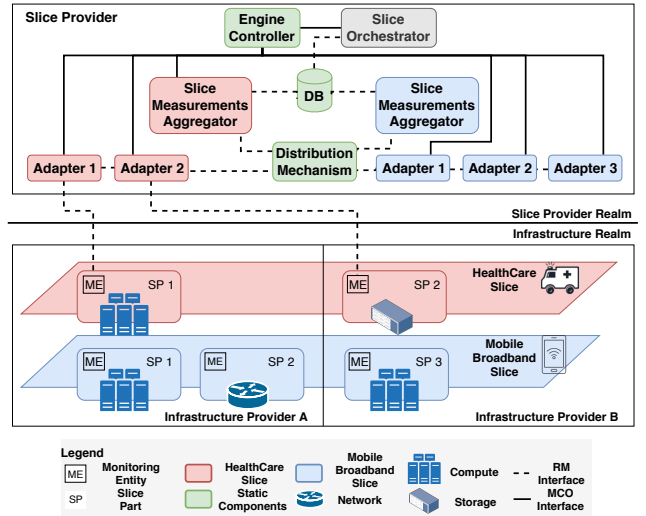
Slice Provider

Engine Controller

Slice Orchestrator

DB

Slice Measurements Aggregator

Slice Measurements Aggregator

Distribution Mechanism

Adapter 1

Adapter 2

Adapter 1

Adapter 2

Adapter 3

Slice Provider Realm

Infrastructure Realm

ME

SP 1

ME

SP 2

HealthCare Slice

ME

SP 1

ME

SP 2

ME

SP 3

Mobile Broadband Slice

Infrastructure Provider A

Infrastructure Provider B

Legend

ME Monitoring Entity

SP Slice Part

HealthCare Slice

Static Components

Mobile Broadband Slice

Network

Compute

Storage

RM Interface

MCO Interface